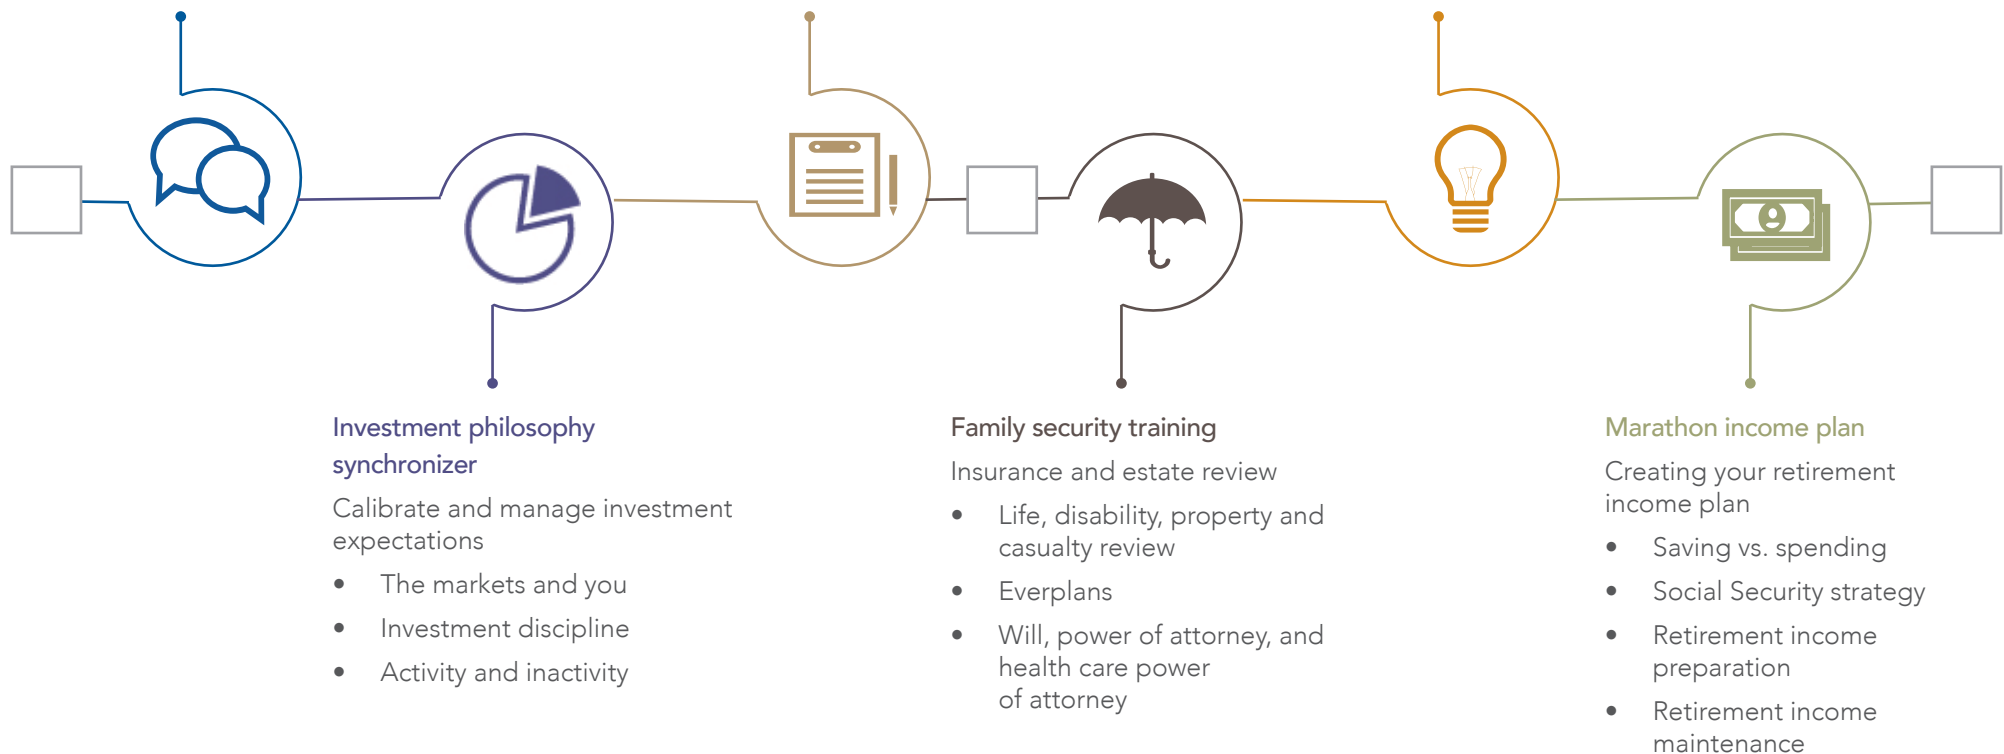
Investment philosophy synchronizer

Calibrate and manage investment expectations

- The markets and you
- Investment discipline
- Activity and inactivity

Family security training

Insurance and estate review

- Life, disability, property and casualty review
- Everplans
- Will, power of attorney, and health care power of attorney

Marathon income plan

Creating your retirement income plan

- Saving vs. spending
- Social Security strategy
- Retirement income preparation
- Retirement income maintenance